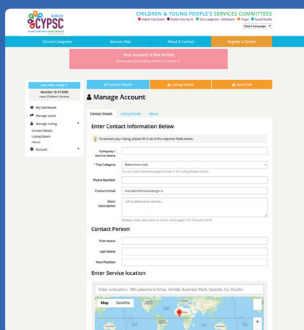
CYPSC

CHILDREN & YOUNG PEOPLE'S SERVICES COMMITTEES

Dublin City North Dublin City South Dún Laoghaire - Rathdown Fingal South Dublin

Service Categories Services Map About & Contact Register a Service

Your Account is Not Active!

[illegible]

Member ID: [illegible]

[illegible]

My Dashboard

Manage Account

Manage Listings

Contact Details

Listing Details

About

Account

Contact Details Listing Details About Me

Manage Account

Contact Details Listing Details About

Enter Contact Information Below

To activate your listing, please fill in all of the required fields below.

* Company / Service Name

* Top Category

Phone Number

Contact Email

Short Description

Contact Person

First Name

Last Name

Your Position

Enter Service location

Map Satellite